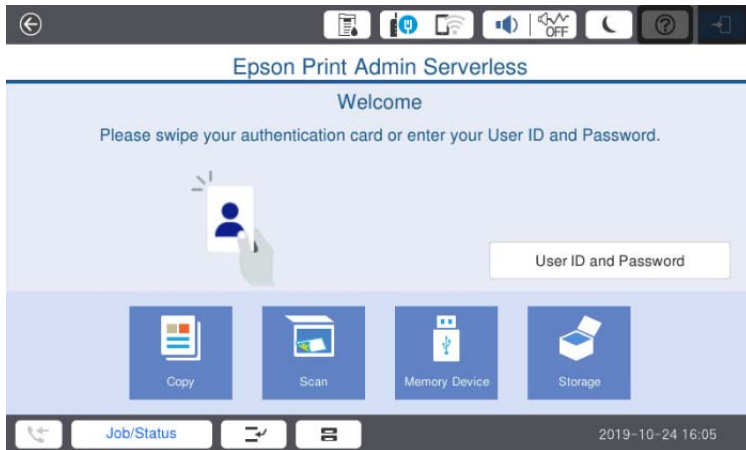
OFF

Epson Print Admin Serverless

Welcome

Please swipe your authentication card or enter your User ID and Password.

User ID and Password

Copy

Scan

Memory Device

Storage

Job/Status

2019-10-24 16:05